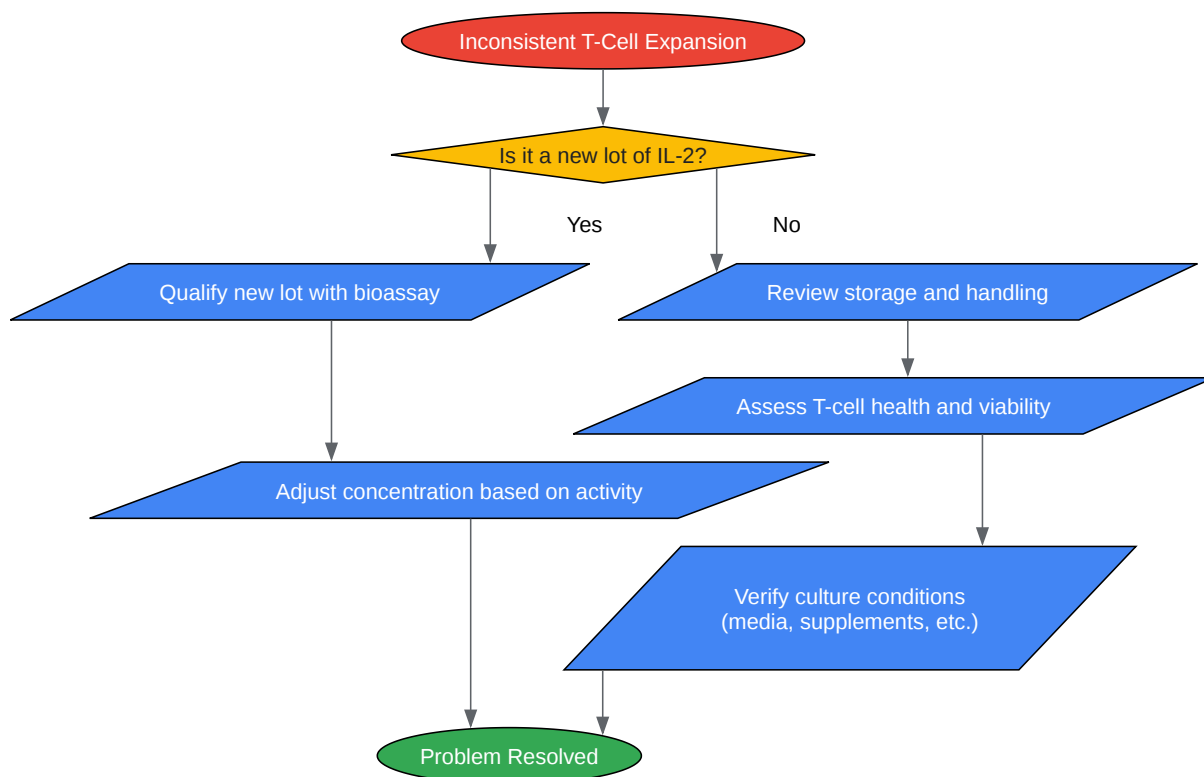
Inconsistent T-Cell Expansion

Is it a new lot of IL-2?

Yes

No

Qualify new lot with bioassay

Review storage and handling

Assess T-cell health and viability

Adjust concentration based on activity

Verify culture conditions (media, supplements, etc.)

Problem Resolved